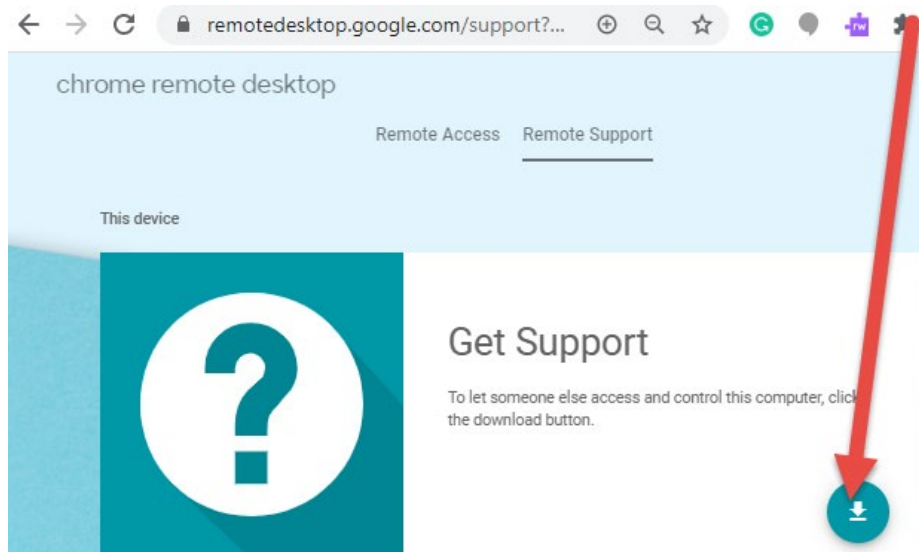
remotedesktop.google.com/support?...

chrome remote desktop

Remote Access Remote Support

This device

?

Get Support

To let someone else access and control this computer, click the download button.